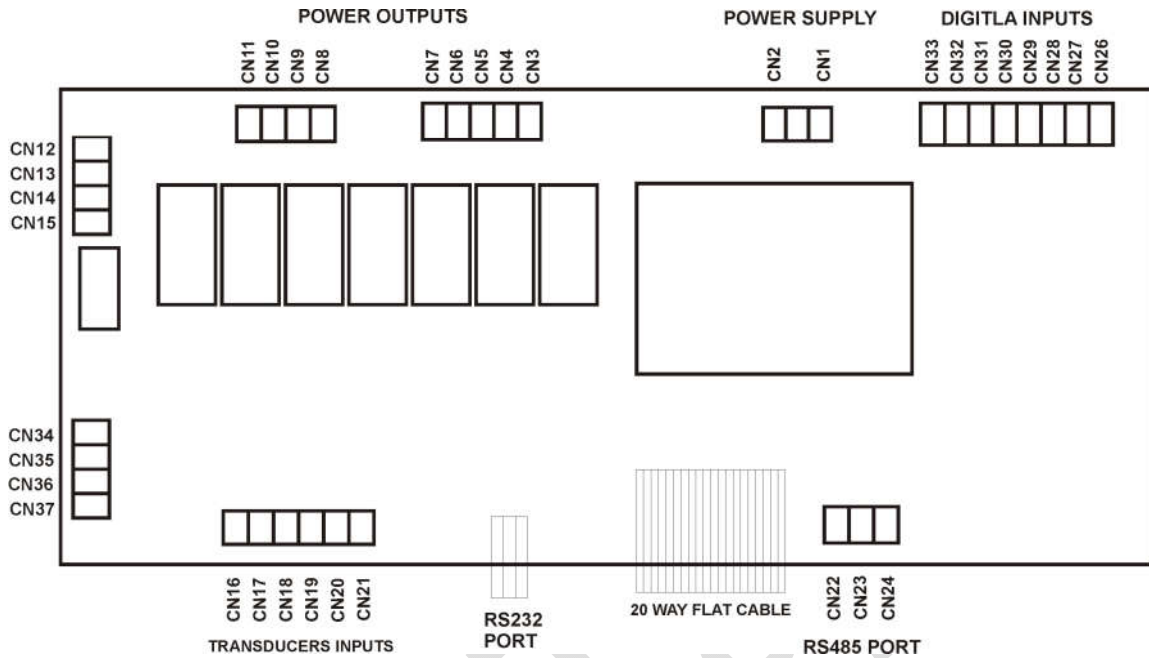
POWER OUTPUTS

CN11 CN10 CN9 CN8

CN7 CN6 CN5 CN4 CN3

POWER SUPPLY

CN2 CN1

DIGITLA INPUTS

CN33 CN32 CN31 CN30 CN29 CN28 CN27 CN26

CN12
CN13
CN14
CN15

CN34
CN35
CN36
CN37

CN16 CN17 CN18 CN19 CN20 CN21

TRANSDUCERS INPUTS

RS232
PORT

20 WAY FLAT CABLE

CN22 CN23 CN24

RS485 PORT